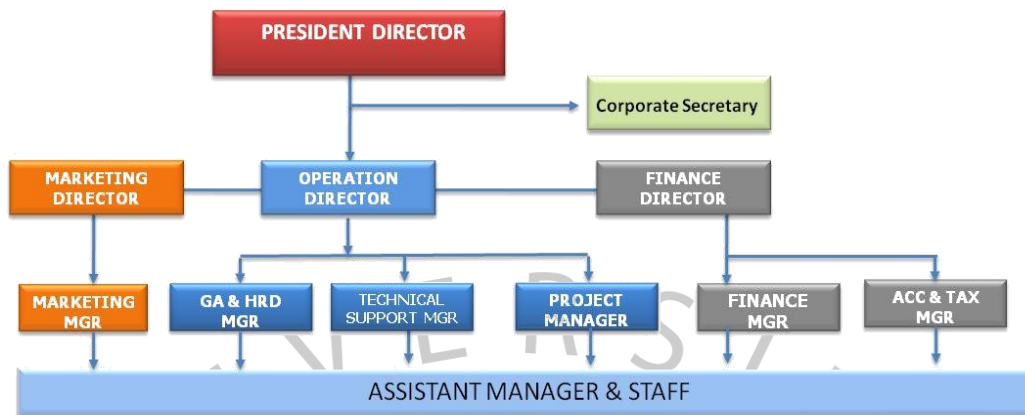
PRESIDENT DIRECTOR

Corporate Secretary

MARKETING DIRECTOR

OPERATION DIRECTOR

FINANCE DIRECTOR

MARKETING MGR

GA & HRD MGR

TECHNICAL SUPPORT MGR

PROJECT MANAGER

FINANCE MGR

ACC & TAX MGR

ASSISTANT MANAGER & STAFF